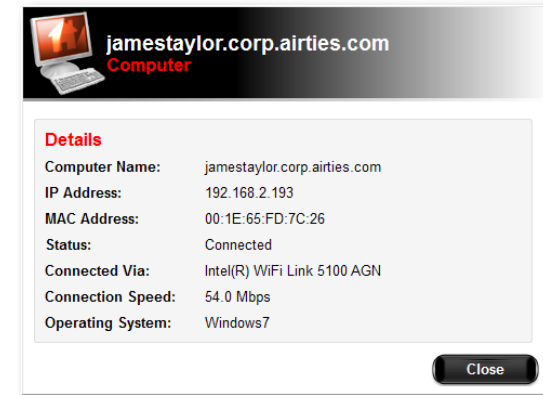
jamestaylor.corp.airties.com
Computer

Details

| | |
|---|---|
| Computer Name: | jamestaylor.corp.airties.com |
| IP Address: | 192.168.2.193 |
| MAC Address: | 00:1E:65:FD:7C:26 |
| Status: | Connected |
| Connected Via: | Intel(R) WiFi Link 5100 AGN |
| Connection Speed: | 54.0 Mbps |
| Operating System: | Windows7 |

Close